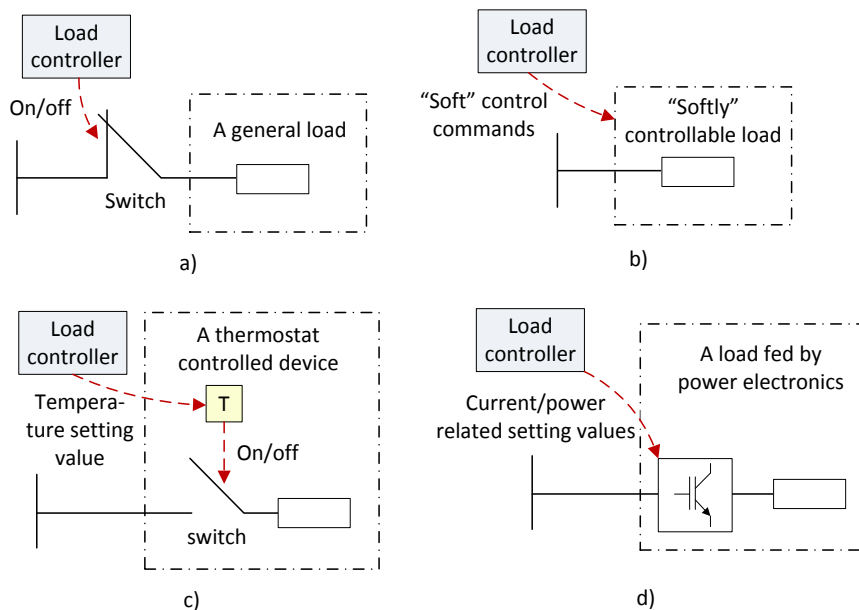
Load controller

On/off

A general load

Switch

a)

Load controller

"Soft" control commands

"Softly" controllable load

b)

Load controller

A thermostat controlled device

Temperature setting value

T

On/off

switch

c)

Load controller

A load fed by power electronics

Current/power related setting values

d)